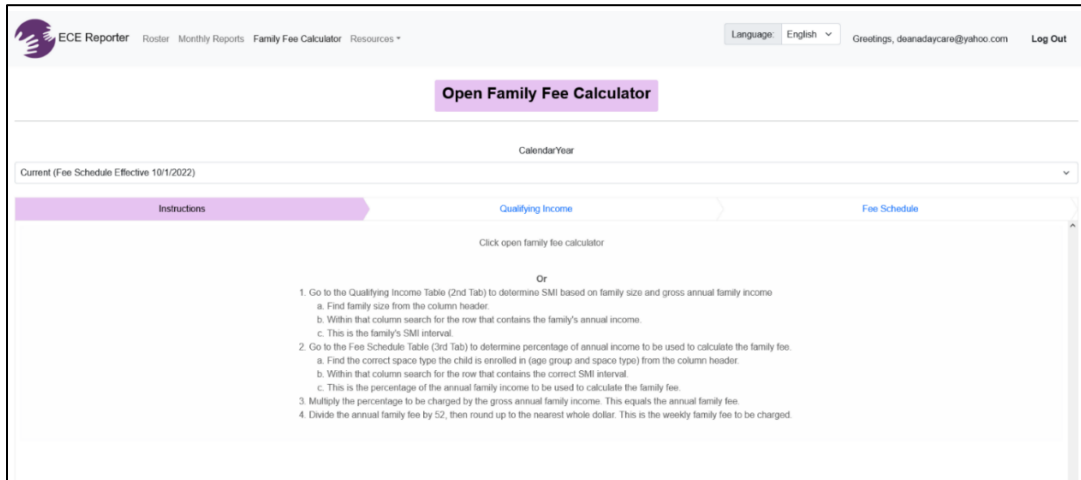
ECE Reporter Roster Monthly Reports Family Fee Calculator Resources ▾

Language: English ⌄ Greetings, deanadaycare@yahoo.com Log Out

Open Family Fee Calculator

CalendarYear

Current (Fee Schedule Effective 10/1/2022)

Instructions Qualifying Income Fee Schedule

Click open family fee calculator

Or

1. Go to the Qualifying Income Table (2nd Tab) to determine SMI based on family size and gross annual family income
a. Find family size from the column header.
b. Within that column search for the row that contains the family's annual income.
c. This is the family's SMI interval.
2. Go to the Fee Schedule Table (3rd Tab) to determine percentage of annual income to be used to calculate the family fee.
a. Find the correct space type the child is enrolled in (age group and space type) from the column header.
b. Within that column search for the row that contains the correct SMI interval.
c. This is the percentage of the annual family income to be used to calculate the family fee.
3. Multiply the percentage to be charged by the gross annual family income. This equals the annual family fee.
4. Divide the annual family fee by 52, then round up to the nearest whole dollar. This is the weekly family fee to be charged.